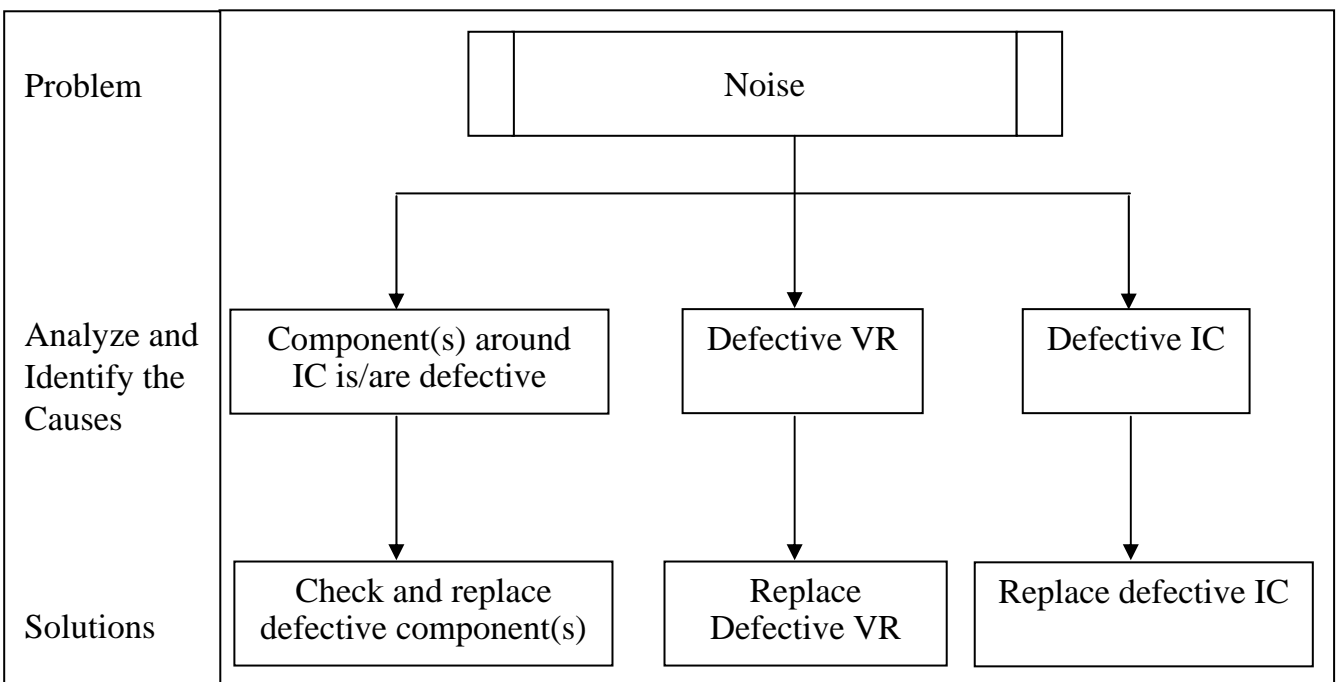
Problem

Noise

Analyze and Identify the Causes

Component(s) around IC is/are defective

Defective VR

Defective IC

Solutions

Check and replace defective component(s)

Replace Defective VR

Replace defective IC